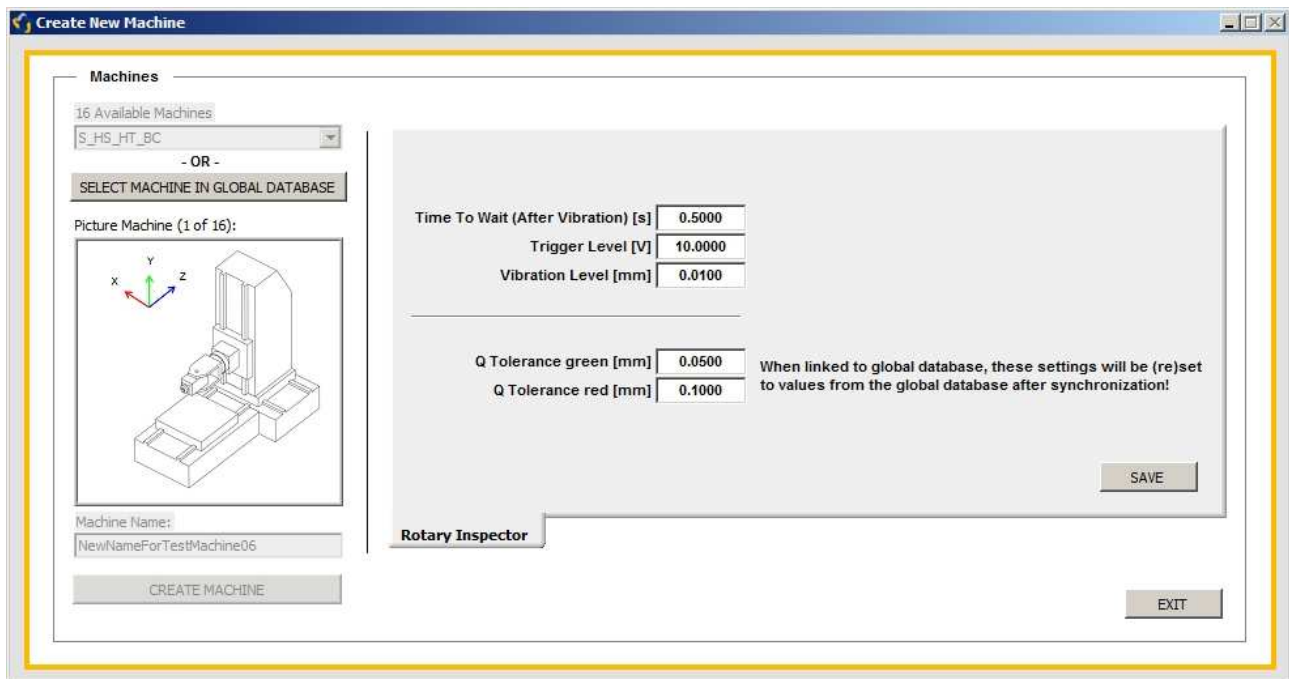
Create New Machine

Machines

16 Available Machines

S_HS_HT_BC

- OR -

SELECT MACHINE IN GLOBAL DATABASE

Picture Machine (1 of 16):

Y

X

Z

Machine Name:

NewNameForTestMachine06

CREATE MACHINE

Time To Wait (After Vibration) [s] 0.5000

Trigger Level [V] 10.0000

Vibration Level [mm] 0.0100

Q Tolerance green [mm] 0.0500

Q Tolerance red [mm] 0.1000

When linked to global database, these settings will be (re)set to values from the global database after synchronization!

SAVE

Rotary Inspector

EXIT